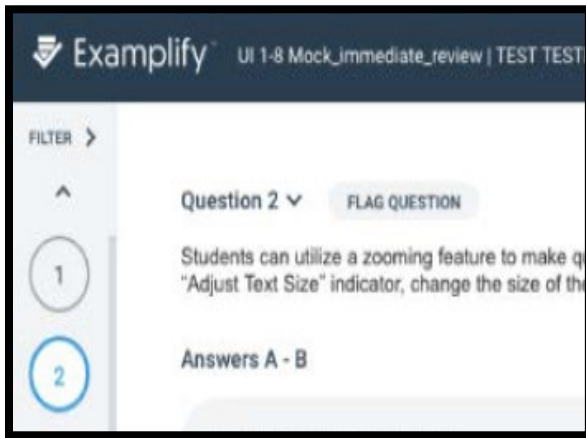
Examplify UI 1-8 Mock_immediate_review | TEST TESTI

FILTER >

^

1

2

Question 2 ∨ FLAG QUESTION

Students can utilize a zooming feature to make q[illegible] "Adjust Text Size" indicator, change the size of th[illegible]

Answers A - B